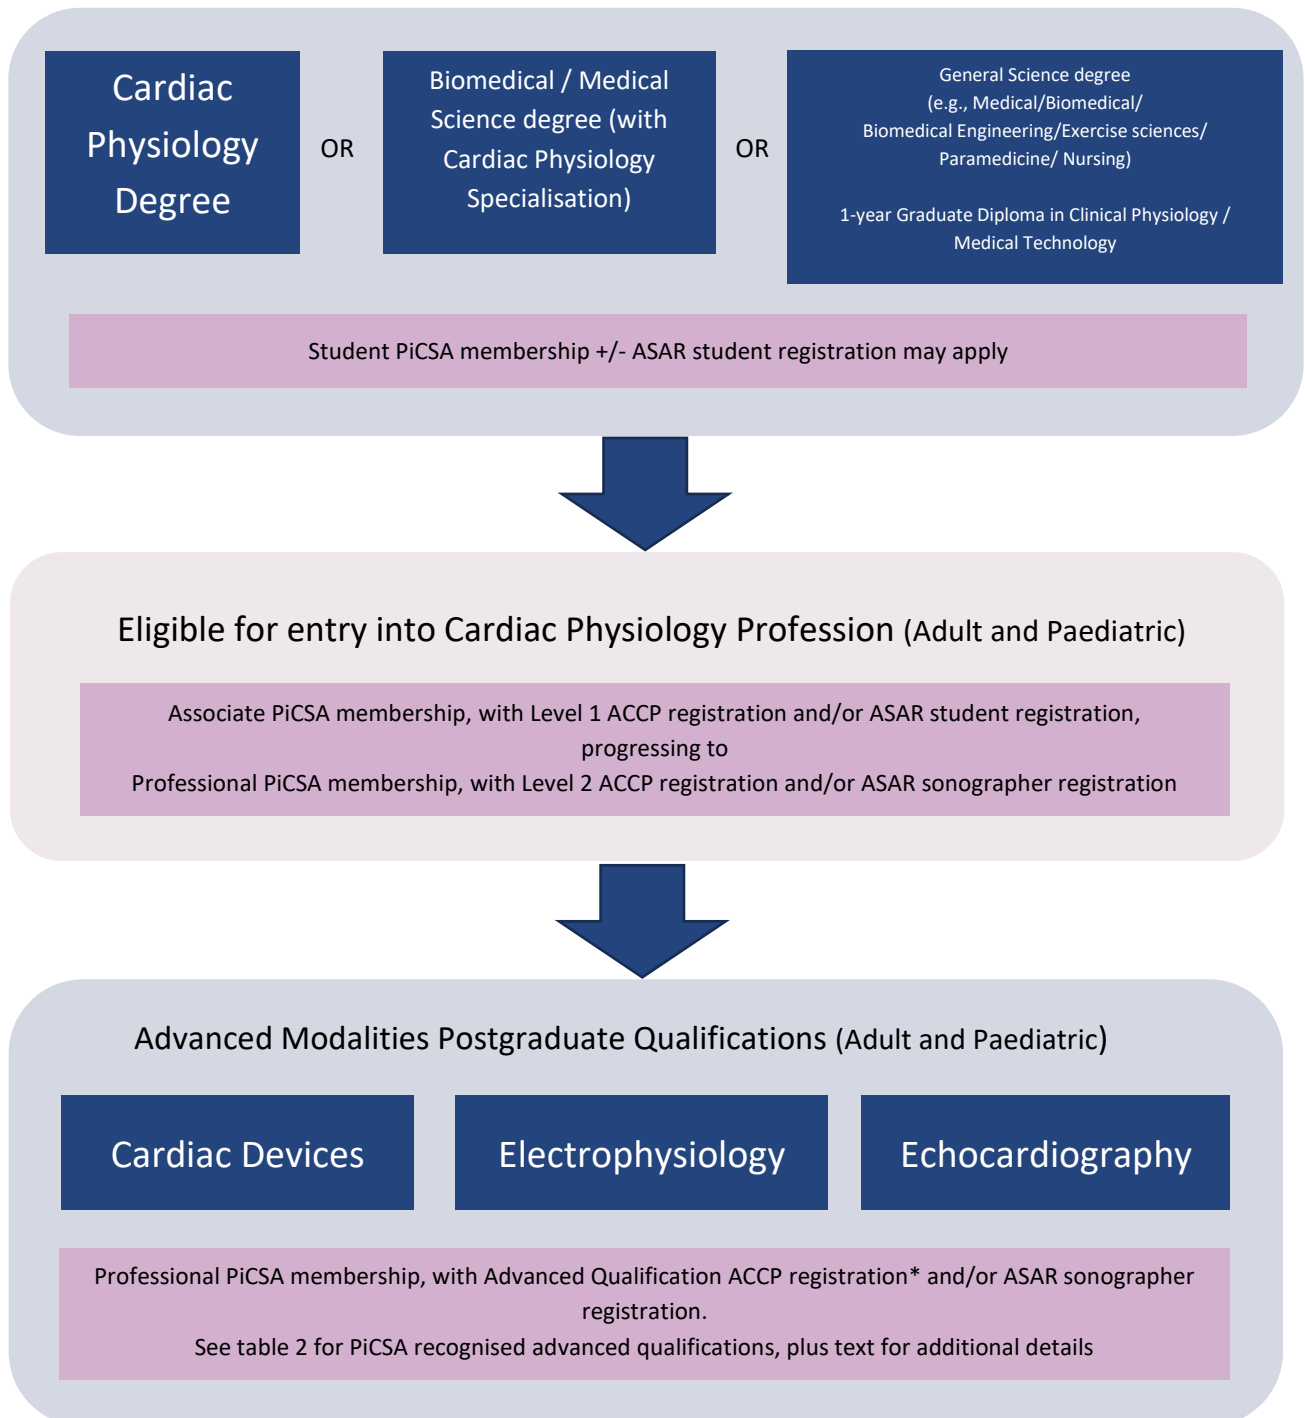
Cardiac Physiology Degree

OR

Biomedical / Medical Science degree (with Cardiac Physiology Specialisation)

OR

General Science degree (e.g., Medical/Biomedical/ Biomedical Engineering/Exercise sciences/ Paramedicine/ Nursing)

1-year Graduate Diploma in Clinical Physiology / Medical Technology

Student PiCSA membership +/- ASAR student registration may apply

Eligible for entry into Cardiac Physiology Profession (Adult and Paediatric)

Associate PiCSA membership, with Level 1 ACCP registration and/or ASAR student registration, progressing to
Professional PiCSA membership, with Level 2 ACCP registration and/or ASAR sonographer registration

Advanced Modalities Postgraduate Qualifications (Adult and Paediatric)

Cardiac Devices

Electrophysiology

Echocardiography

Professional PiCSA membership, with Advanced Qualification ACCP registration* and/or ASAR sonographer registration.
See table 2 for PiCSA recognised advanced qualifications, plus text for additional details